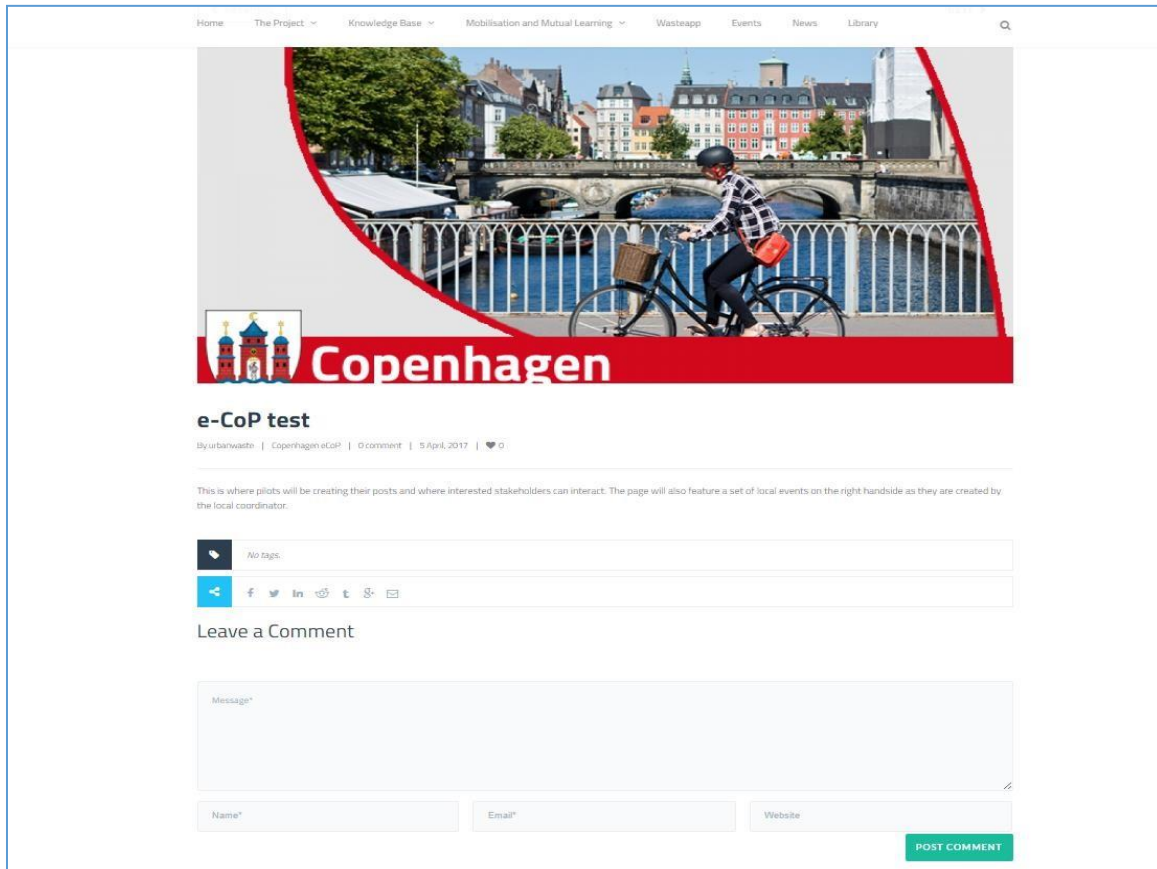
Home The Project Knowledge Base Mobilisation and Mutual Learning Wasteapp Events News Library

Copenhagen

e-CoP test

By urbanwaste | Copenhagen eCoP | 0 comment | 5 April, 2017 | 0

This is where pilots will be creating their posts and where interested stakeholders can interact. The page will also feature a set of local events on the right handside as they are created by the local coordinator.

No tags.

Leave a Comment

Message*

Name*

Email*

Website

POST COMMENT